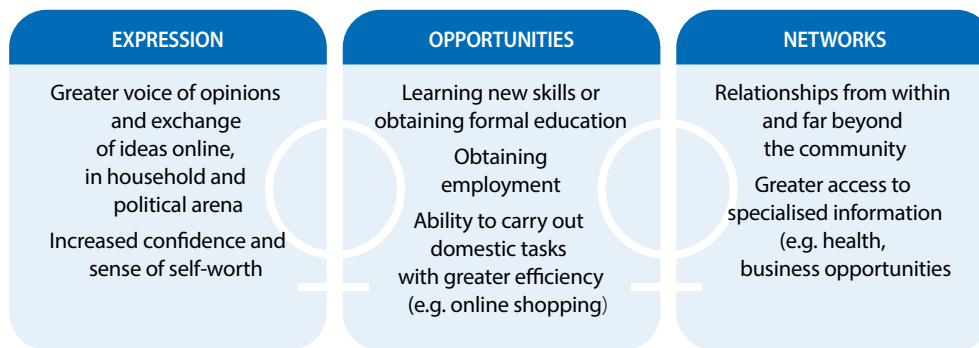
EXPRESSION

Greater voice of opinions and exchange of ideas online, in household and political arena

Increased confidence and sense of self-worth

OPPORTUNITIES

Learning new skills or obtaining formal education

Obtaining employment

Ability to carry out domestic tasks with greater efficiency (e.g. online shopping)

NETWORKS

Relationships from within and far beyond the community

Greater access to specialised information (e.g. health, business opportunities